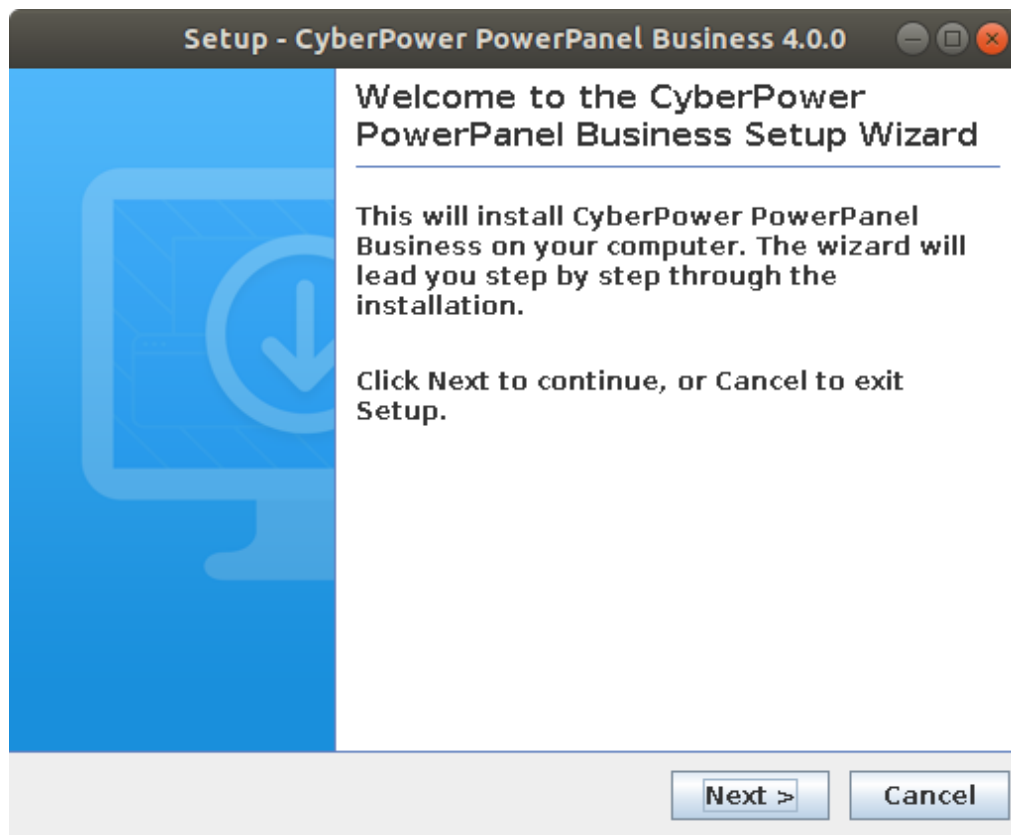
Setup - CyberPower PowerPanel Business 4.0.0

Welcome to the CyberPower PowerPanel Business Setup Wizard

This will install CyberPower PowerPanel Business on your computer. The wizard will lead you step by step through the installation.

Click Next to continue, or Cancel to exit Setup.

Next >

Cancel